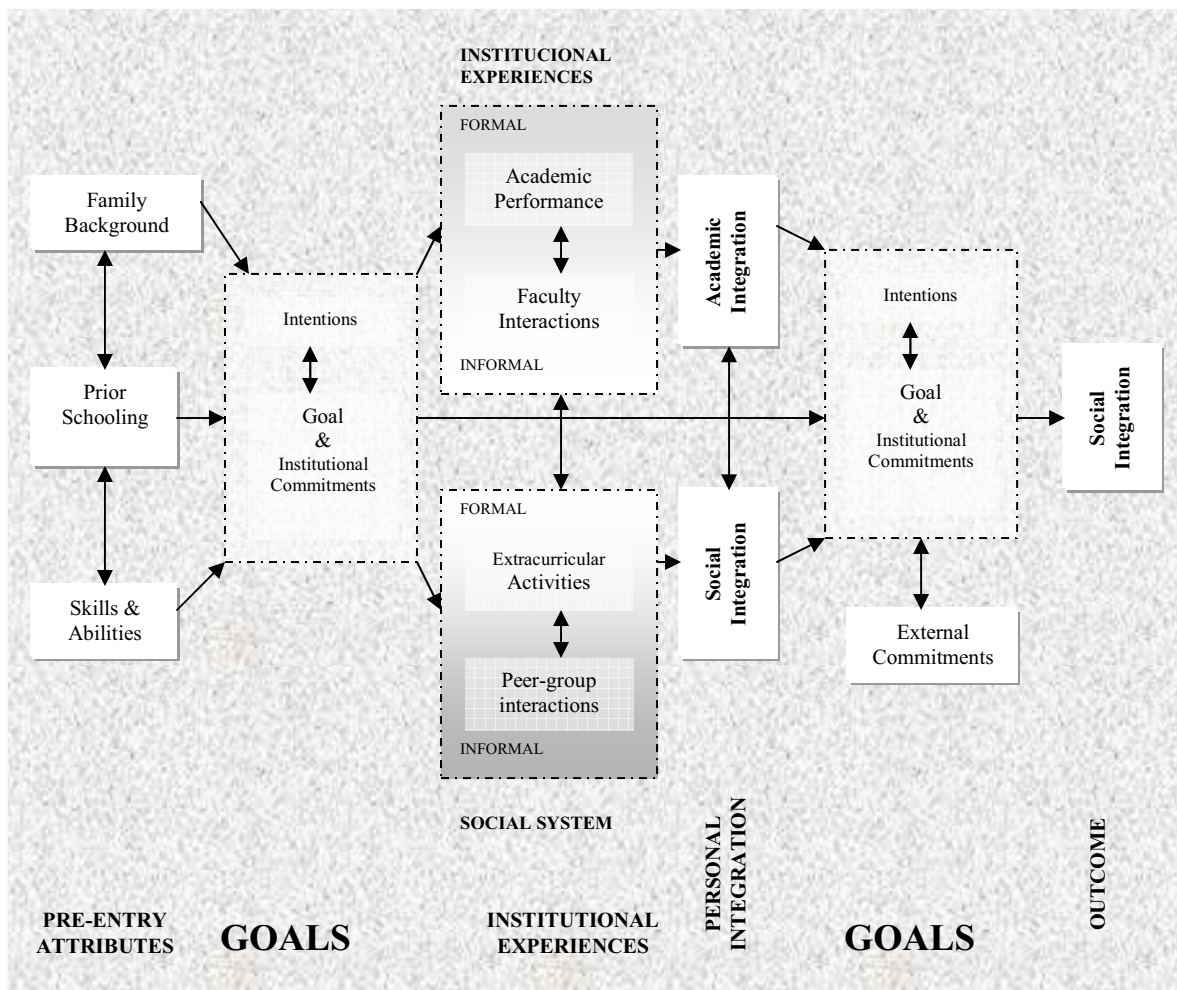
INSTITUCIONAL EXPERIENCES

FORMAL

Academic Performance

Faculty Interactions

INFORMAL

Family Background

Prior Schooling

Skills & Abilities

Intentions

Goal & Institutional Commitments

Academic Integration

Social Integration

Intentions

Goal & Institutional Commitments

Social Integration

FORMAL

Extracurricular Activities

Peer-group interactions

INFORMAL

External Commitments

SOCIAL SYSTEM

PRE-ENTRY ATTRIBUTES

GOALS

INSTITUTIONAL EXPERIENCES

PERSONAL INTEGRATION

GOALS

OUTCOME